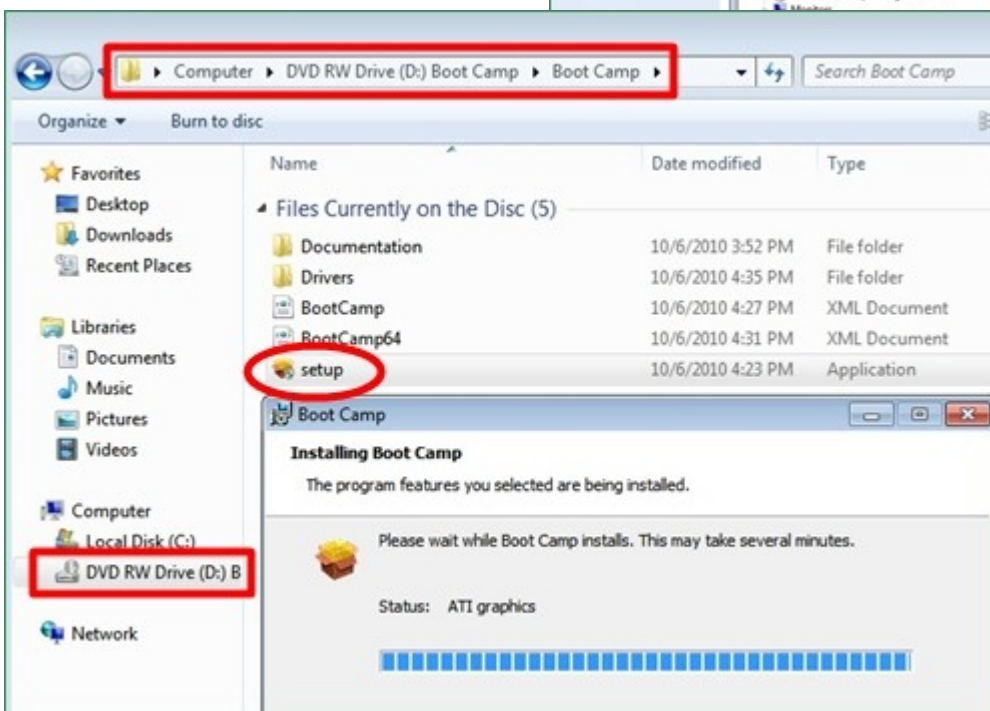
Computer ▸ DVD RW Drive (D:) Boot Camp ▸ Boot Camp ▸

Search Boot Camp

Organize ▾ Burn to disc

Favorites
Desktop
Downloads
Recent Places

Libraries
Documents
Music
Pictures
Videos

Computer
Local Disk (C:)
DVD RW Drive (D:) B

Network

| Name | Date modified | Type |
|---|---|---|
| Files Currently on the Disc (5) | | |
| Documentation | 10/6/2010 3:52 PM | File folder |
| Drivers | 10/6/2010 4:35 PM | File folder |
| BootCamp | 10/6/2010 4:27 PM | XML Document |
| BootCamp64 | 10/6/2010 4:31 PM | XML Document |
| setup | 10/6/2010 4:23 PM | Application |

Boot Camp

Installing Boot Camp

The program features you selected are being installed.

Please wait while Boot Camp installs. This may take several minutes.

Status: ATI graphics